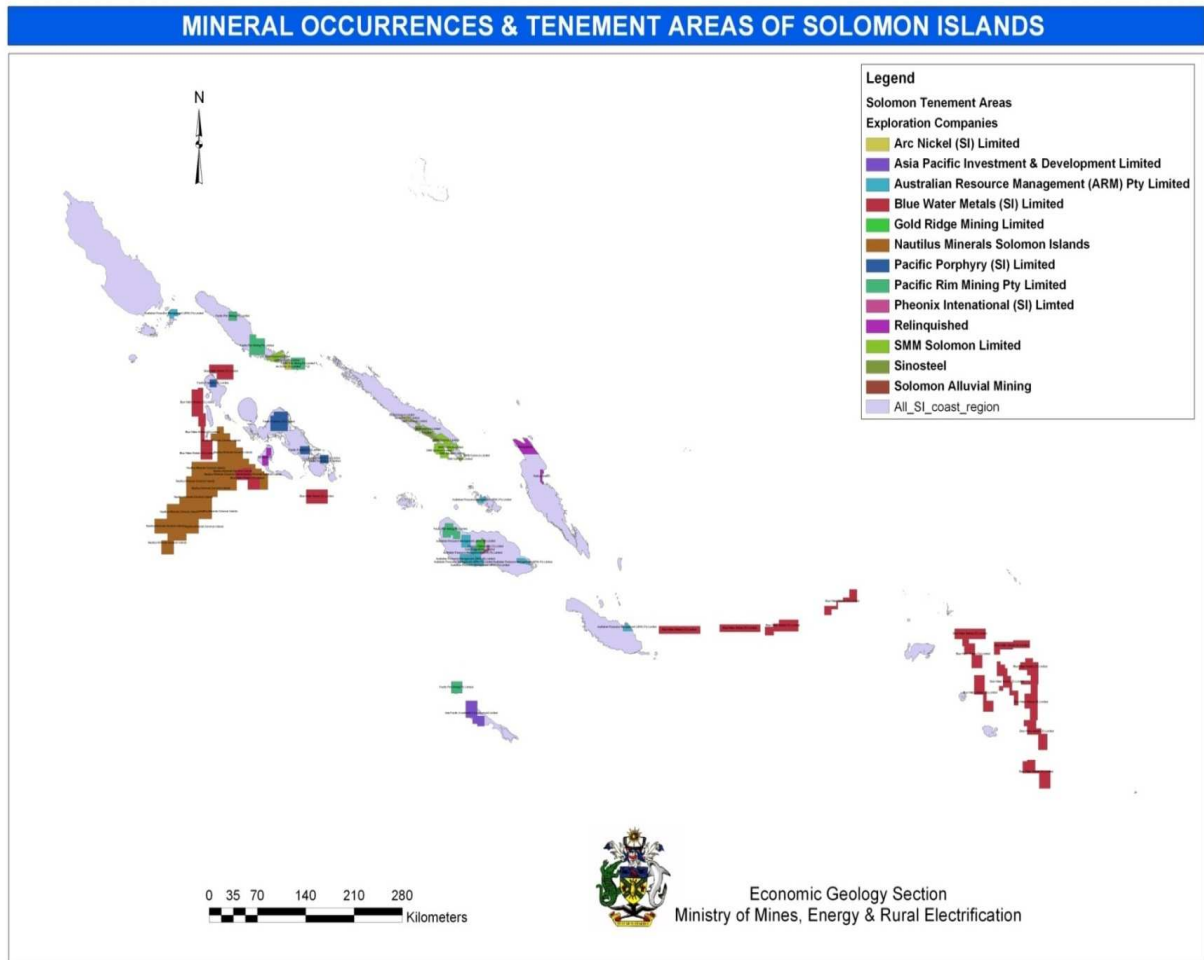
MINERAL OCCURRENCES & TENEMENT AREAS OF SOLOMON ISLANDS

N

Legend
Solomon Tenement Areas
Exploration Companies
Arc Nickel (SI) Limited
Asia Pacific Investment & Development Limited
Australian Resource Management (ARM) Pty Limited
Blue Water Metals (SI) Limited
Gold Ridge Mining Limited
Nautilus Minerals Solomon Islands
Pacific Porphyry (SI) Limited
Pacific Rim Mining Pty Limited
Pheonix Intenational (SI) Limted
Relinquished
SMM Solomon Limited
Sinosteel
Solomon Alluvial Mining
All_SI_coast_region

0 35 70 140 210 280
Kilometers

Economic Geology Section
Ministry of Mines, Energy & Rural Electrification